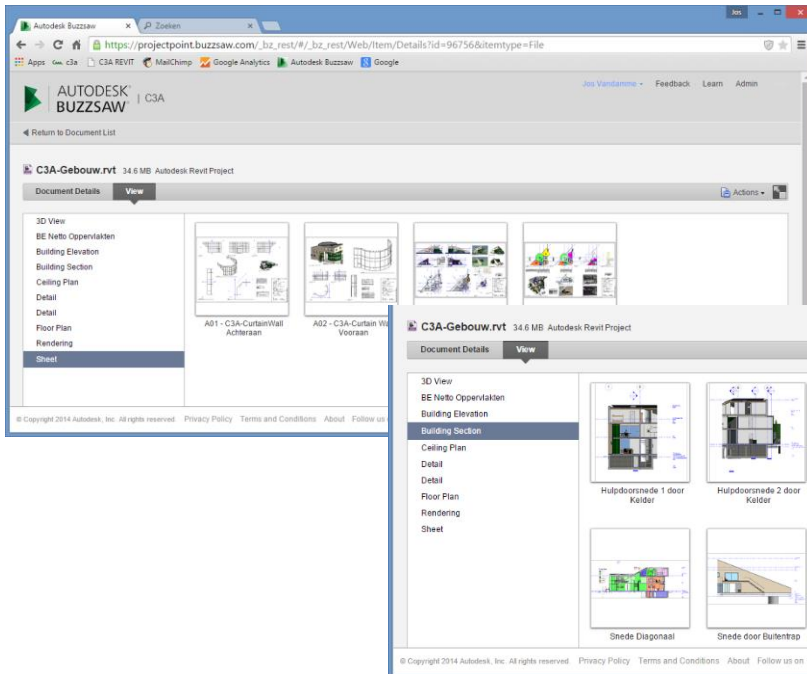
Autodesk Buzzsaw ×
Zoeken ×

Jos

https://projectpoint.buzzsaw.com/_bz_rest/#/_bz_rest/Web/Item/Details?id=96756&itemtype=File

Apps c3a C3A REVIT MailChimp Google Analytics Autodesk Buzzsaw Google

AUTODESK BUZZSAW | C3A

Jos Vandamme ▾ Feedback Learn Admin

◂ Return to Document List

C3A-Gebouw.rvt 34.6 MB Autodesk Revit Project

Document Details View

Actions ▾

3D View
BE Netto Oppervlakten
Building Elevation
Building Section
Ceiling Plan
Detail
Detail
Floor Plan
Rendering
Sheet

A01 - C3A-CurtainWall Achteraan

A02 - C3A-Curtain Wa Vooraan

© Copyright 2014 Autodesk, Inc. All rights reserved. Privacy Policy Terms and Conditions About Follow us

C3A-Gebouw.rvt 34.6 MB Autodesk Revit Project

Document Details View

3D View
BE Netto Oppervlakten
Building Elevation
Building Section
Ceiling Plan
Detail
Detail
Floor Plan
Rendering
Sheet

Hulpdoorsnede 1 door Kelder

Hulpdoorsnede 2 door Kelder

Snede Diagonaal

Snede door Buitentrap

© Copyright 2014 Autodesk, Inc. All rights reserved. Privacy Policy Terms and Conditions About Follow us on